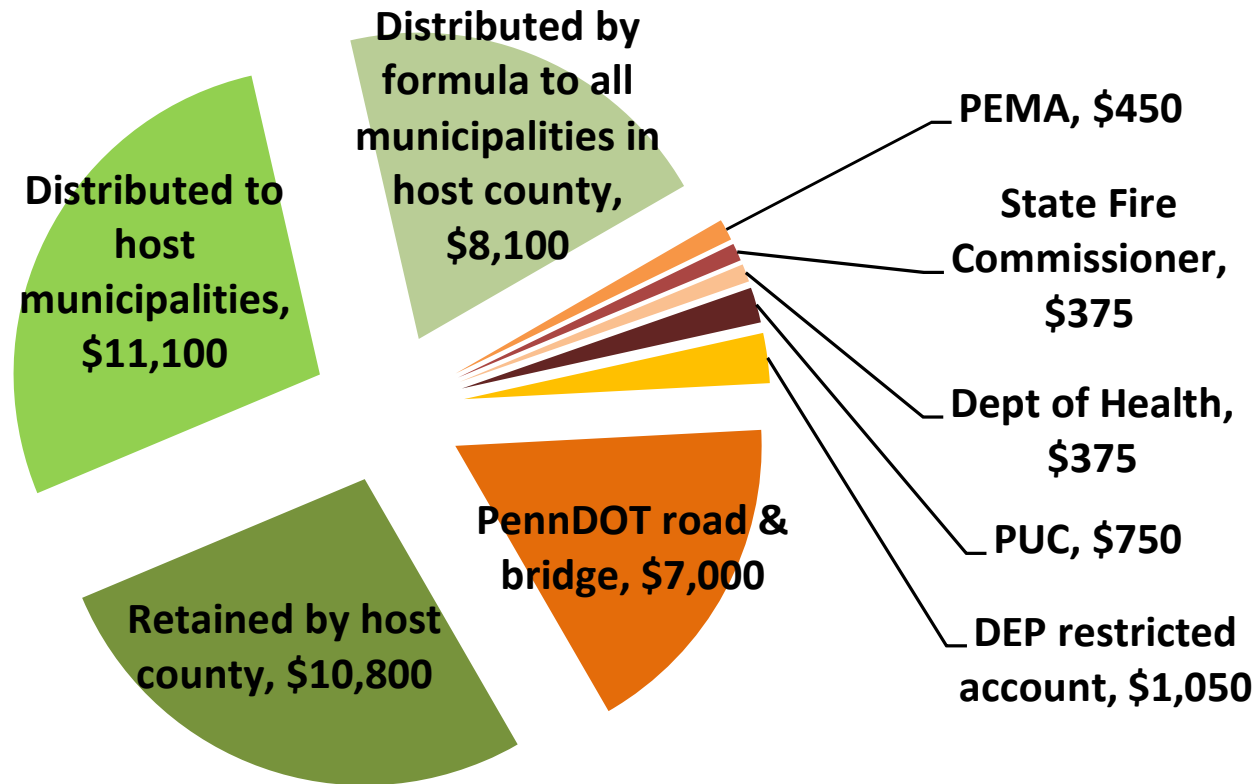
Distributed by formula to all municipalities in host county, $8,100

Distributed to host municipalities, $11,100

PEMA, $450

State Fire Commissioner, $375

Dept of Health, $375

PUC, $750

DEP restricted account, $1,050

PennDOT road & bridge, $7,000

Retained by host county, $10,800